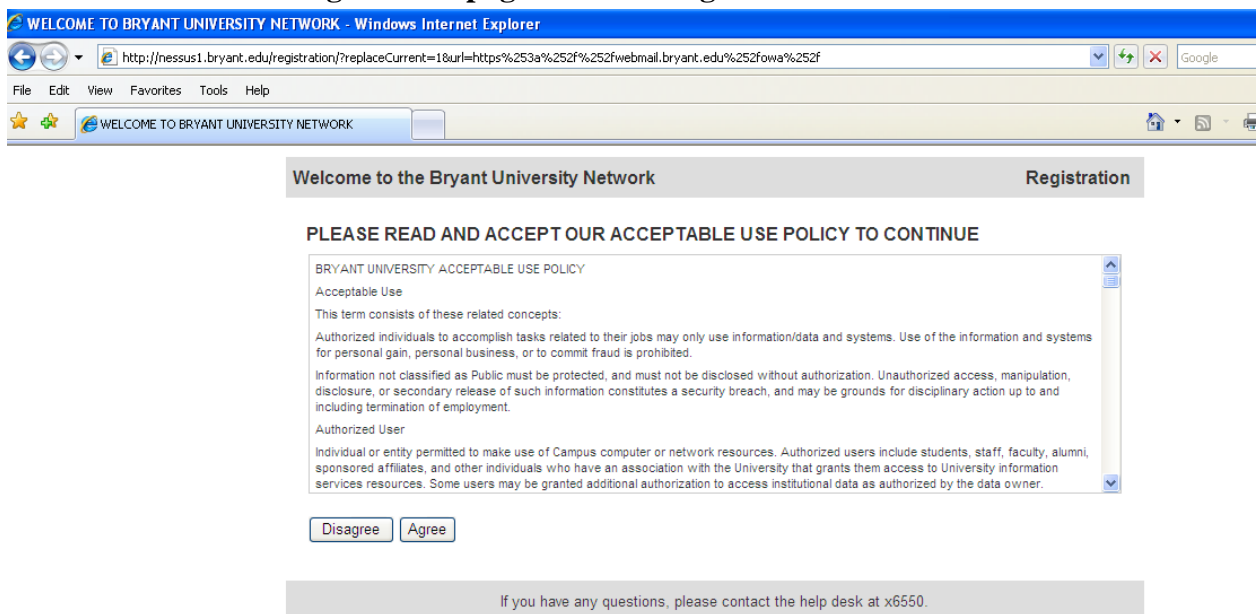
WELCOME TO BRYANT UNIVERSITY NETWORK - Windows Internet Explorer

http://nessus1.bryant.edu/registration/?replaceCurrent=1&url=https%253a%252f%252fwebmail.bryant.edu%252fowa%252f

Google

File Edit View Favorites Tools Help

WELCOME TO BRYANT UNIVERSITY NETWORK

Welcome to the Bryant University Network

Registration

PLEASE READ AND ACCEPT OUR ACCEPTABLE USE POLICY TO CONTINUE

BRYANT UNIVERSITY ACCEPTABLE USE POLICY

Acceptable Use

This term consists of these related concepts:

Authorized individuals to accomplish tasks related to their jobs may only use information/data and systems. Use of the information and systems for personal gain, personal business, or to commit fraud is prohibited.

Information not classified as Public must be protected, and must not be disclosed without authorization. Unauthorized access, manipulation, disclosure, or secondary release of such information constitutes a security breach, and may be grounds for disciplinary action up to and including termination of employment.

Authorized User

Individual or entity permitted to make use of Campus computer or network resources. Authorized users include students, staff, faculty, alumni, sponsored affiliates, and other individuals who have an association with the University that grants them access to University information services resources. Some users may be granted additional authorization to access institutional data as authorized by the data owner.

Disagree Agree

If you have any questions, please contact the help desk at x6550.